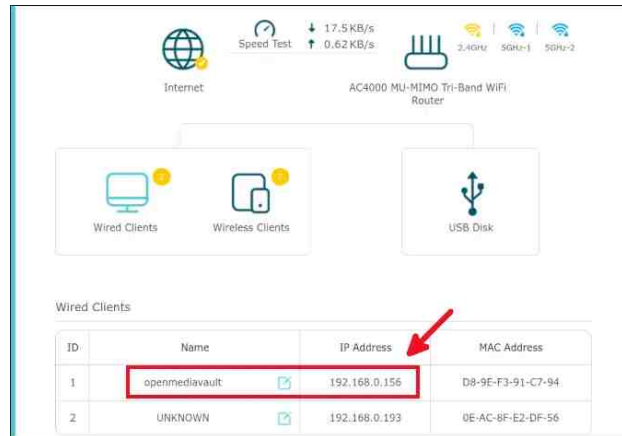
Speed Test
↓ 17.5 KB/s
↑ 0.62 KB/s

Internet

2.4GHz 5GHz-1 5GHz-2

AC4000 MU-MIMO Tri-Band WiFi Router

2
Wired Clients

1
Wireless Clients

USB Disk

Wired Clients

| ID | Name | IP Address | MAC Address |
|---|---|---|---|
| 1 | openmediavault | 192.168.0.156 | D8-9E-F3-91-C7-94 |
| 2 | UNKNOWN | 192.168.0.193 | 0E-AC-8F-E2-DF-56 |